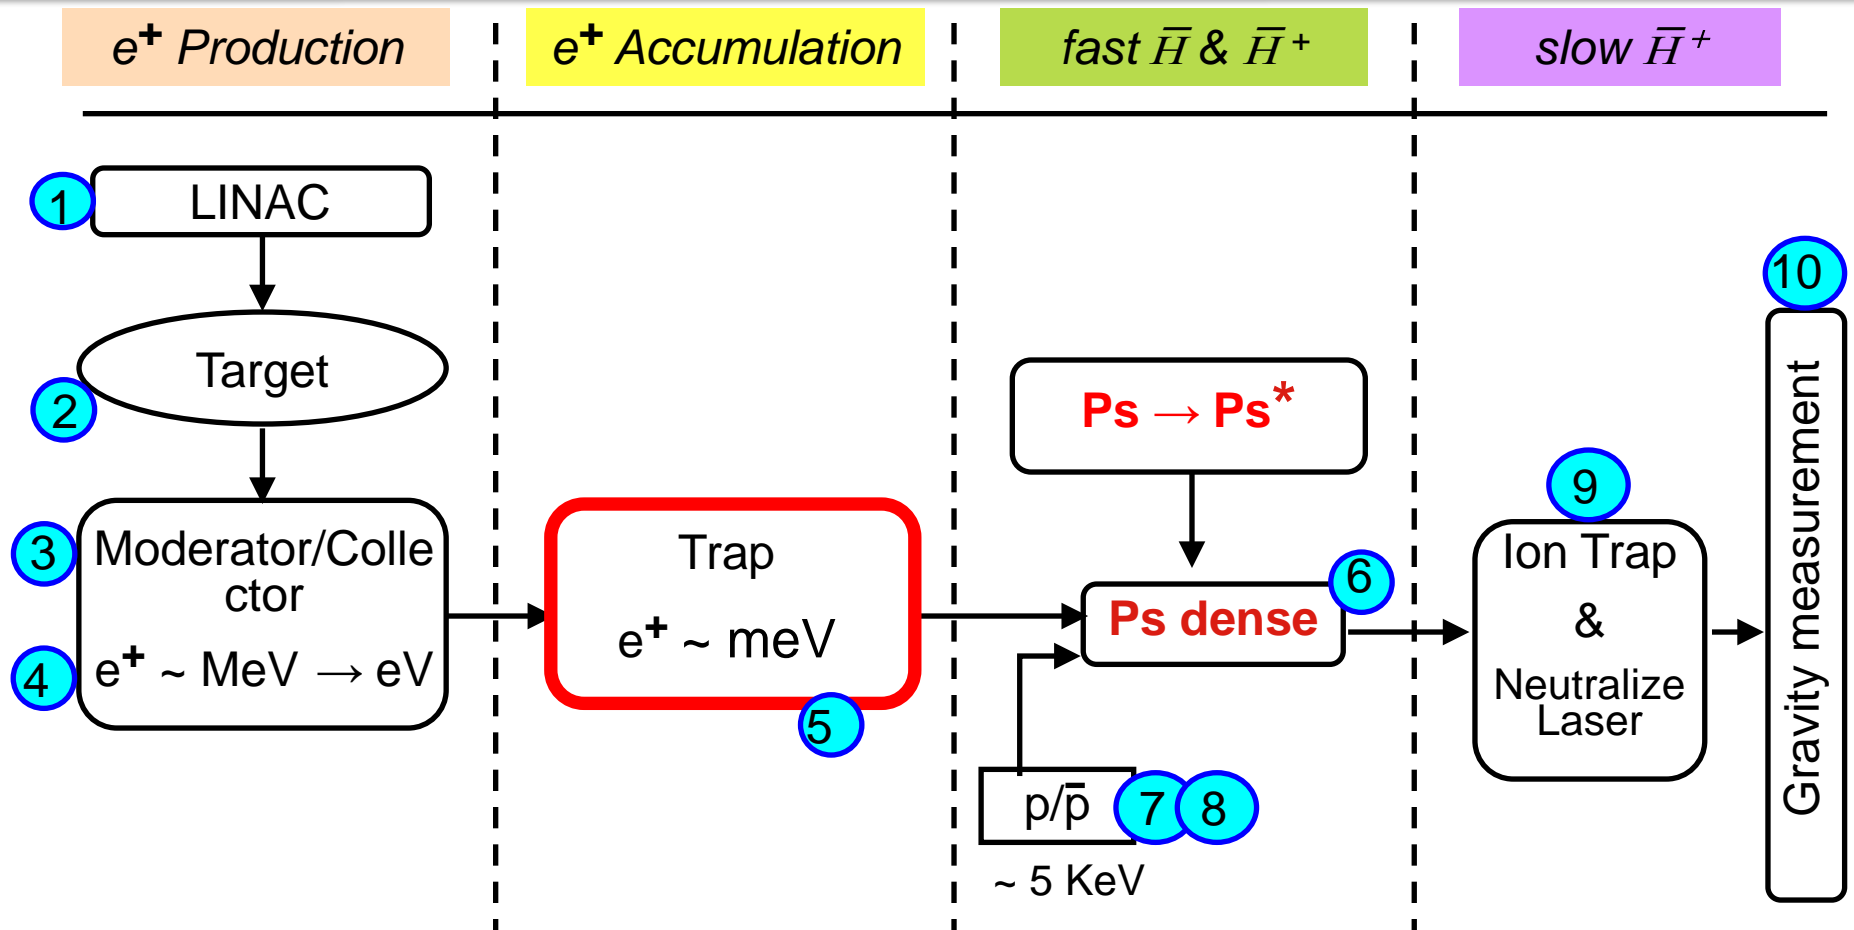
$e^+$ Production

$e^+$ Accumulation

fast $\bar{H}$ & $\bar{H}^+$

slow $\bar{H}^+$

1 LINAC

2 Target

3 Moderator/Collector

4 $e^+$ ~ MeV → eV

Trap

$e^+$ ~ meV

5

Ps → Ps*

Ps dense 6

p/p̄ 7 8

~ 5 KeV

9

Ion Trap

&

Neutralize Laser

10

Gravity measurement